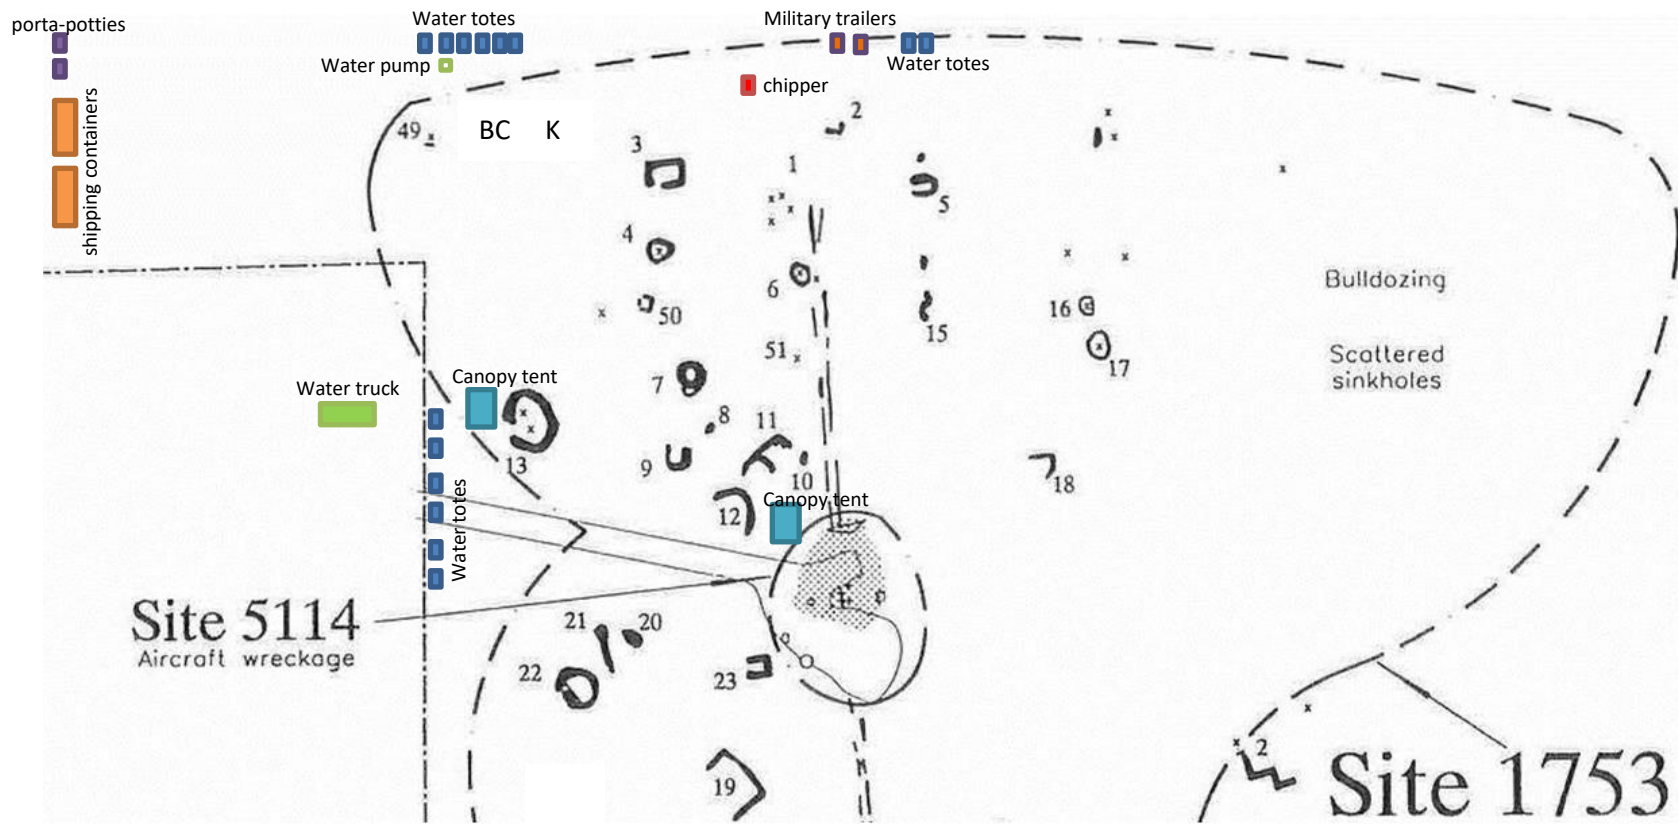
porta-potties

Water totes

Water pump

Military trailers

Water totes

chipper

shipping containers

49

BC K

3

2

1

5

4

6

50

16

15

17

51

Bulldozing

Scattered sinkholes

Water truck

Canopy tent

7

8

11

13

9

10

18

Water totes

12

Canopy tent

Site 5114
Aircraft wreckage

21

20

22

23

19

2

Site 1753